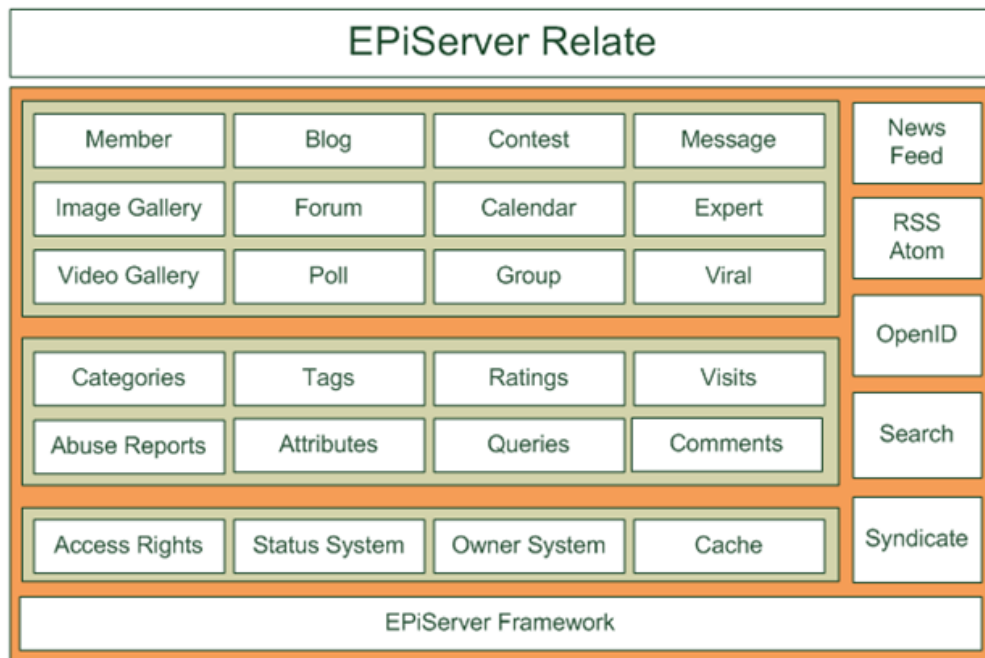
EPiServer Relate

Member
Blog
Contest
Message
Image Gallery
Forum
Calendar
Expert
Video Gallery
Poll
Group
Viral

Categories
Tags
Ratings
Visits
Abuse Reports
Attributes
Queries
Comments

Access Rights
Status System
Owner System
Cache

News Feed
RSS Atom
OpenID
Search
Syndicate

EPiServer Framework